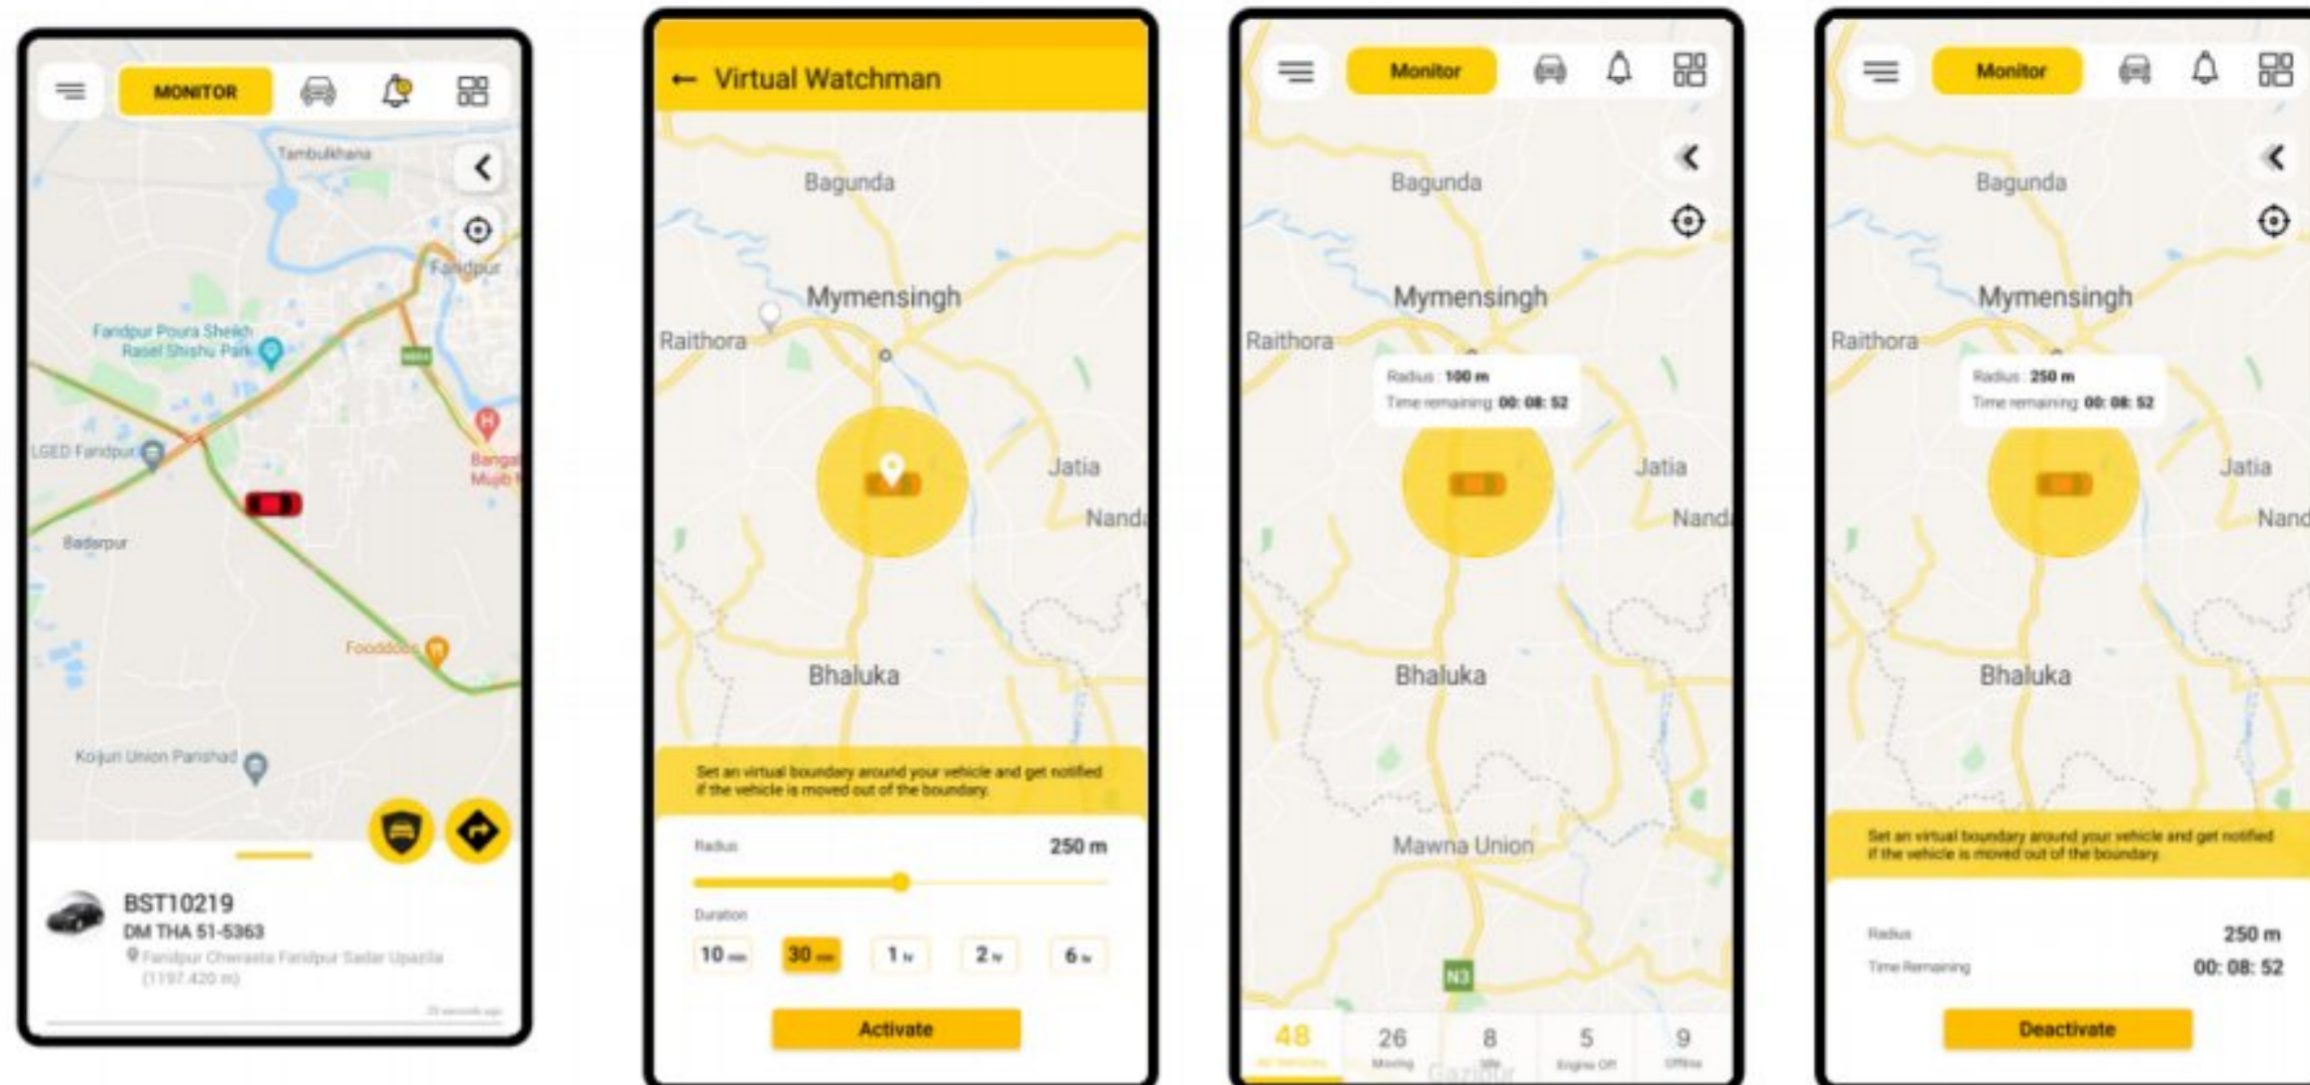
MONITOR

Tambulkhana
Faridpur
Faridpur Poura Sheikh Rasel Shishu Park
LGED Faridpur
Bangal Mujib
Badarpur
Fooddoos
Koijuri Union Parishad

BST10219
DM THA 51-5363
Faridpur Cherasta Faridpur Sadar Upazila (1197.420 m)
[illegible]

← Virtual Watchman

Bagunda
Mymensingh
Raithora
Jatia
Nanda
Bhaluka

Set an virtual boundary around your vehicle and get notified if the vehicle is moved out of the boundary.

Radius 250 m

Duration
10 min | 30 min | 1 hr | 2 hr | 6 hr

Activate

Monitor

Bagunda
Mymensingh
Raithora
Radius : 100 m
Time remaining 00: 08: 52
Jatia
Nanda
Bhaluka
Mawna Union
N3
Gazipur

48 All Vehicles | 26 Moving | 8 Idle | 5 Engine Off | 9 Offline

Monitor

Bagunda
Mymensingh
Raithora
Radius : 250 m
Time remaining 00: 08: 52
Jatia
Nand
Bhaluka

Set an virtual boundary around your vehicle and get notified if the vehicle is moved out of the boundary.

Radius 250 m
Time Remaining 00: 08: 52

Deactivate